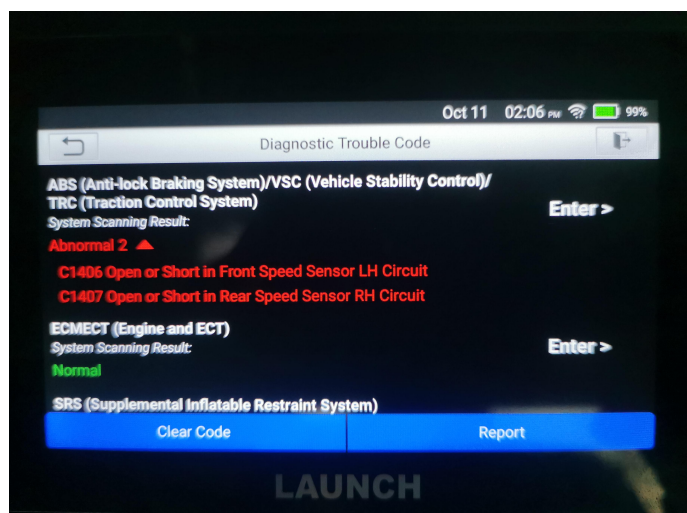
Oct 11 02:06 PM 99%

Diagnostic Trouble Code

ABS (Anti-lock Braking System)/VSC (Vehicle Stability Control)/ TRC (Traction Control System)
System Scanning Result:
Enter >

Abnormal 2

C1406 Open or Short in Front Speed Sensor LH Circuit

C1407 Open or Short in Rear Speed Sensor RH Circuit

ECMECT (Engine and ECT)
System Scanning Result:
Enter >

Normal

SRS (Supplemental Inflatable Restraint System)

Clear Code

Report

LAUNCH